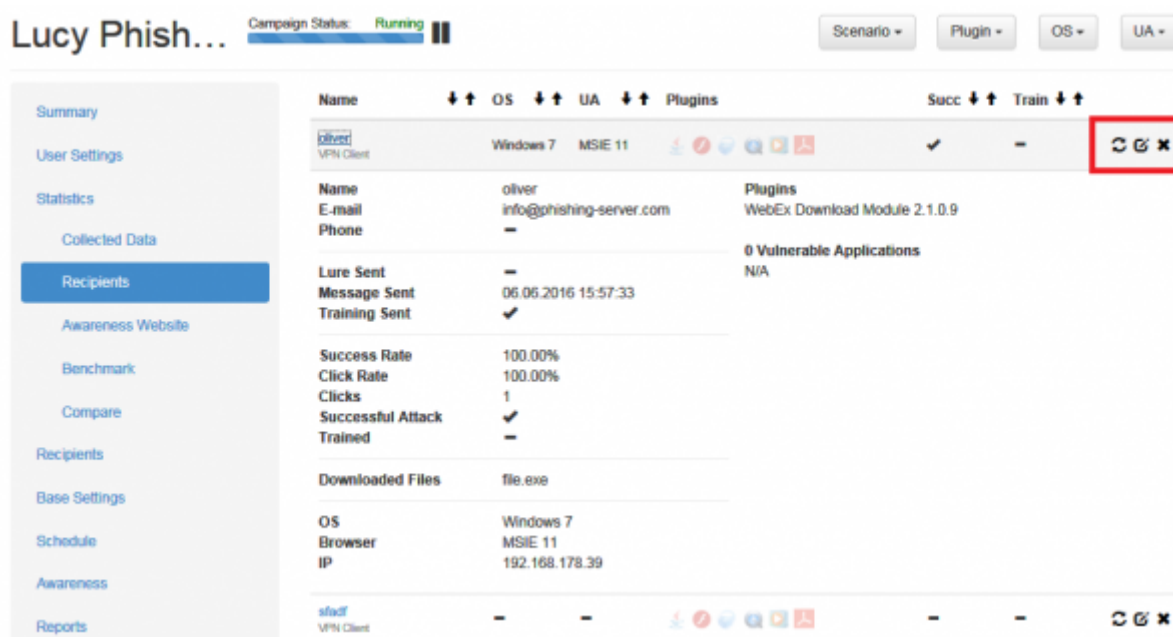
Lucy Phish...

Campaign Status: Running

Scenario ▾ Plugin ▾ OS ▾ UA ▾

Summary
User Settings
Statistics
Collected Data
Recipients
Awareness Website
Benchmark
Compare
Recipients
Base Settings
Schedule
Awareness
Reports

| Name | OS | UA | Plugins | Succ | Train |
|---|---|---|---|---|---|
| oliver VPN Client | Windows 7 | MSIE 11 | | ✔ | – |

Name oliver
E-mail info@phishing-server.com
Phone –

Lure Sent –
Message Sent 06.06.2016 15:57:33
Training Sent ✔

Success Rate 100.00%
Click Rate 100.00%
Clicks 1
Successful Attack ✔
Trained –

Downloaded Files file.exe

OS Windows 7
Browser MSIE 11
IP 192.168.178.39

Plugins
WebEx Download Module 2.1.0.9

0 Vulnerable Applications
N/A

| sfadf VPN Client | – | – | | – | – |